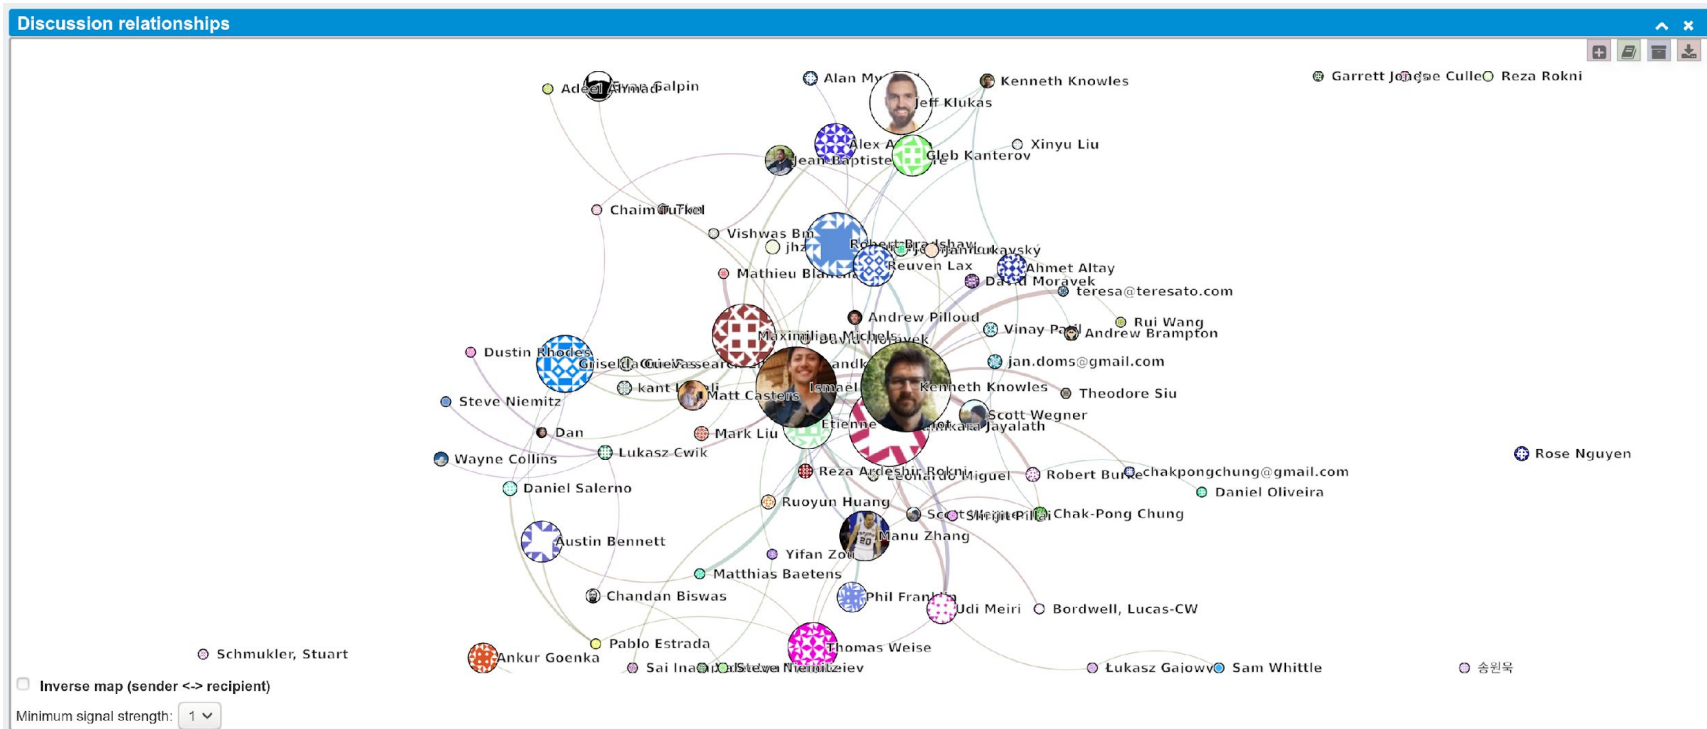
Discussion relationships

Adeel Ahmad
Evan Galpin
Alan My
Jeff Klukas
Kenneth Knowles
Garrett Jones
Joe Cullen
Reza Rokni
Alex A
Jean-Baptiste
Gleb Kanterov
Xinyu Liu
Chaim Turkel
Vishwas Bm
jhz
Robert Bradshaw
Jan Lukavsky
Reuven Lax
Mathieu Blanc
Ahmet Altay
David Moravek
teresa@teresato.com
Andrew Pilloud
Maximilian Michels
Vinay Patil
Andrew Brampton
Rui Wang
Dustin Rhodes
Griselda Cuevas
kant
Ismael
Kenneth Knowles
jan.doms@gmail.com
Matt Casters
Theodore Siu
Steve Niemitz
Scott Wegner
Dan
Mark Liu
Etienne
Jayalath
Wayne Collins
Lukasz Cwik
Reza Ardeshir Rokni
Leonardo Miguel
Robert Burke
chakpongchung@gmail.com
Daniel Salerno
Daniel Oliveira
Rose Nguyen
Ruoyun Huang
Scott
Pillai
Chak-Pong Chung
Austin Bennett
Manu Zhang
Yifan Zou
Matthias Baetens
Chandan Biswas
Phil Franklin
Udi Meiri
Bordwell, Lucas-CW
Pablo Estrada
Thomas Weise
Schmukler, Stuart
Ankur Goenka
Sai Inampudi
Steve Niemitz
Łukasz Gajowy
Sam Whittle
송원욱
Inverse map (sender <-> recipient)
Minimum signal strength: 1